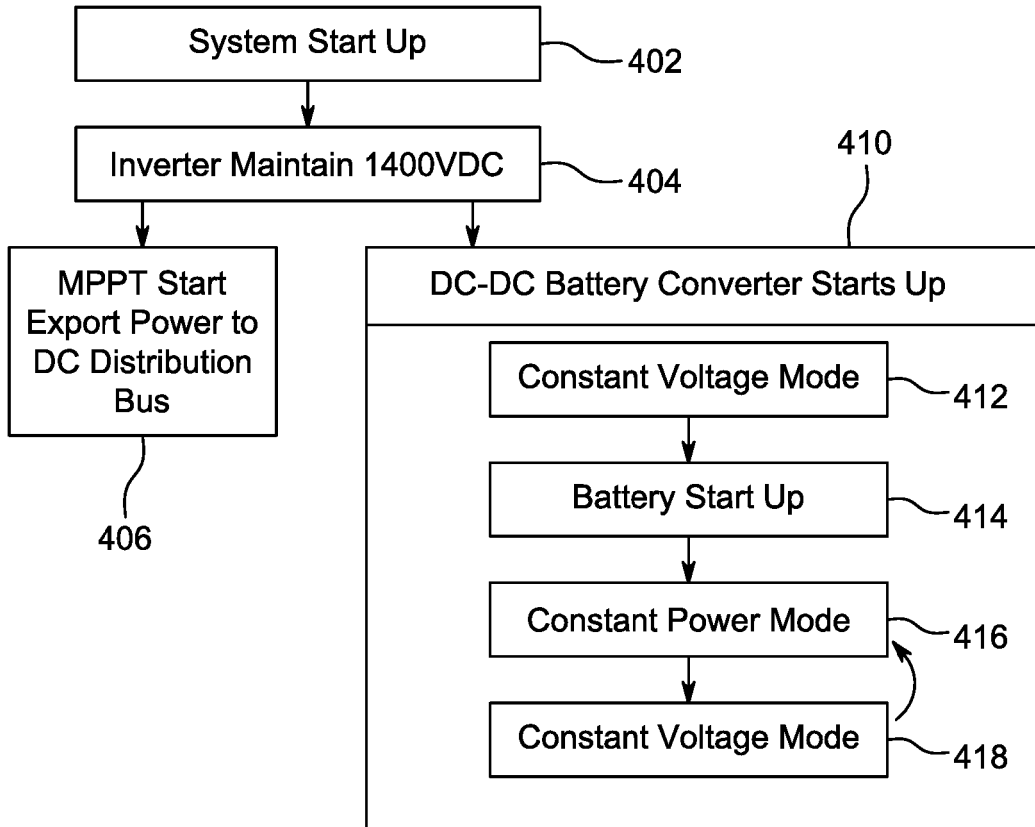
System Start Up
402

Inverter Maintain 1400VDC
404

410

MPPT Start Export Power to DC Distribution Bus
406

DC-DC Battery Converter Starts Up

Constant Voltage Mode
412

Battery Start Up
414

Constant Power Mode
416

Constant Voltage Mode
418